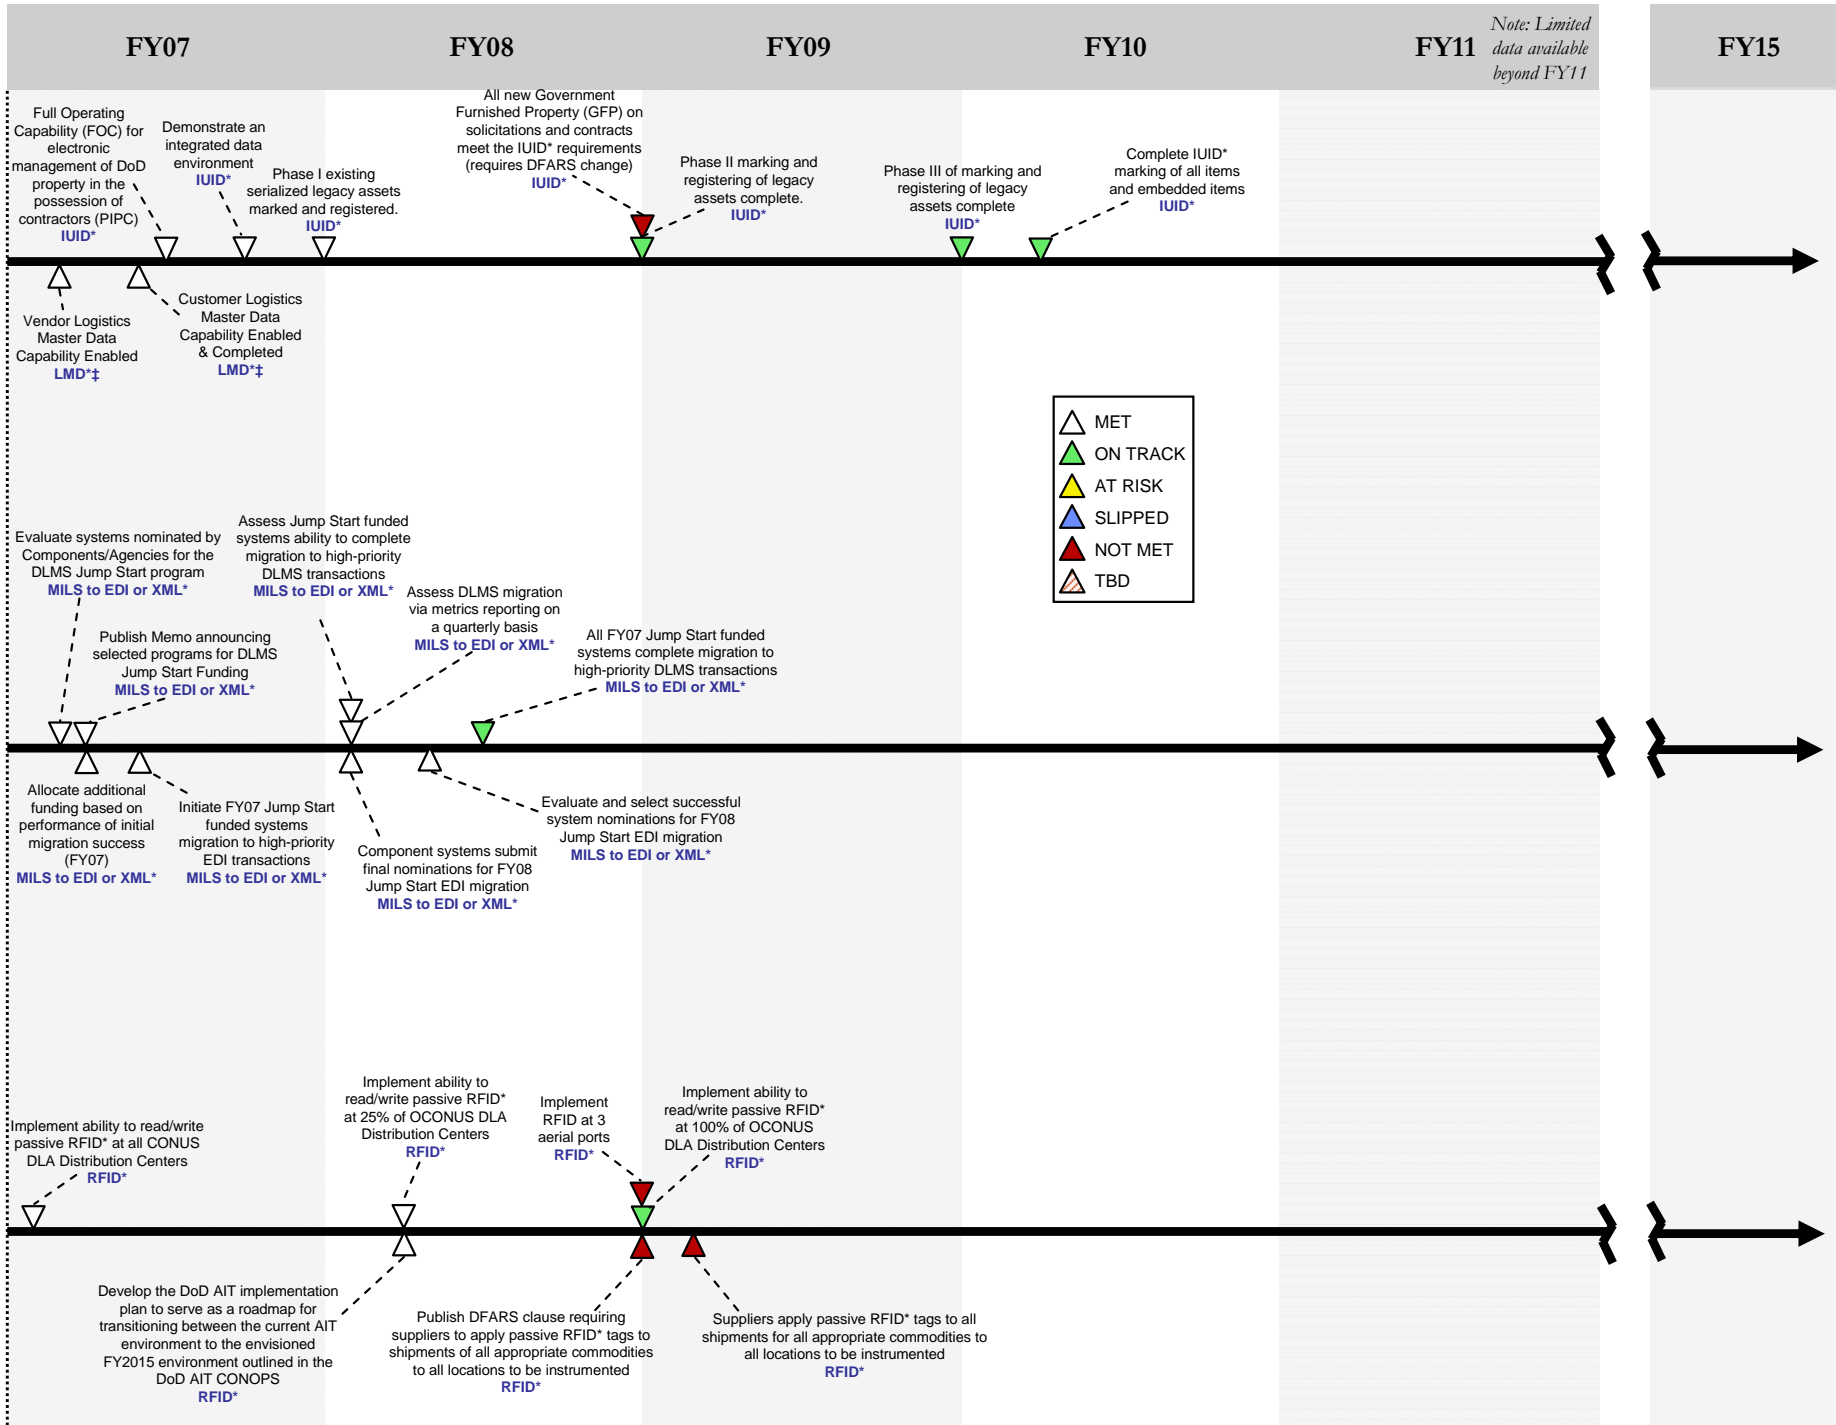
FY07 FY08 FY09 FY10 FY11 Note: Limited data available beyond FY11 FY15

Full Operating Capability (FOC) for electronic management of DoD property in the possession of contractors (PIPC) IUID*

Demonstrate an integrated data environment IUID*

Phase I existing serialized legacy assets marked and registered. IUID*

All new Government Furnished Property (GFP) on solicitations and contracts meet the IUID* requirements (requires DFARS change) IUID*

Phase II marking and registering of legacy assets complete. IUID*

Phase III of marking and registering of legacy assets complete IUID*

Complete IUID* marking of all items and embedded items IUID*

Vendor Logistics Master Data Capability Enabled LMD*‡

Customer Logistics Master Data Capability Enabled & Completed LMD*‡

MET
ON TRACK
AT RISK
SLIPPED
NOT MET
TBD

Evaluate systems nominated by Components/Agencies for the DLMS Jump Start program MILS to EDI or XML*

Assess Jump Start funded systems ability to complete migration to high-priority DLMS transactions MILS to EDI or XML*

Assess DLMS migration via metrics reporting on a quarterly basis MILS to EDI or XML*

Publish Memo announcing selected programs for DLMS Jump Start Funding MILS to EDI or XML*

All FY07 Jump Start funded systems complete migration to high-priority DLMS transactions MILS to EDI or XML*

Allocate additional funding based on performance of initial migration success (FY07) MILS to EDI or XML*

Initiate FY07 Jump Start funded systems migration to high-priority EDI transactions MILS to EDI or XML*

Component systems submit final nominations for FY08 Jump Start EDI migration MILS to EDI or XML*

Evaluate and select successful system nominations for FY08 Jump Start EDI migration MILS to EDI or XML*

Implement ability to read/write passive RFID* at all CONUS DLA Distribution Centers RFID*

Implement ability to read/write passive RFID* at 25% of OCONUS DLA Distribution Centers RFID*

Implement RFID at 3 aerial ports RFID*

Implement ability to read/write passive RFID* at 100% of OCONUS DLA Distribution Centers RFID*

Develop the DoD AIT implementation plan to serve as a roadmap for transitioning between the current AIT environment to the envisioned FY2015 environment outlined in the DoD AIT CONOPS RFID*

Publish DFARS clause requiring suppliers to apply passive RFID* tags to shipments of all appropriate commodities to all locations to be instrumented RFID*

Suppliers apply passive RFID* tags to all shipments for all appropriate commodities to all locations to be instrumented RFID*